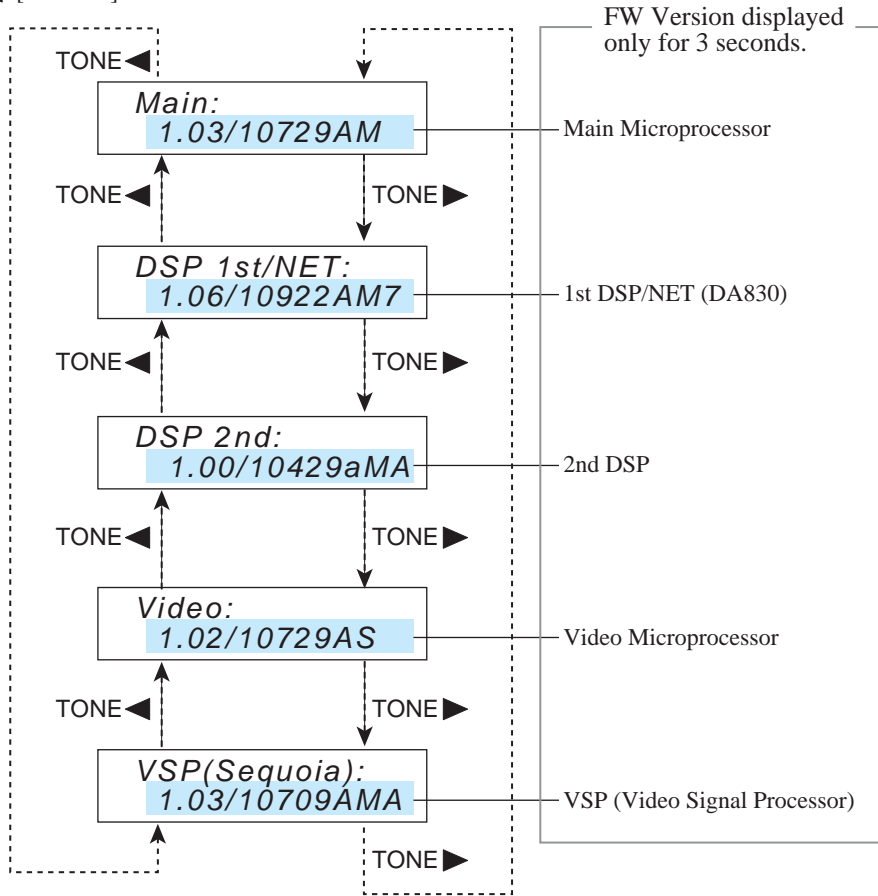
FW Version displayed only for 3 seconds.

TONE ◀

Main:
1.03/10729AM

Main Microprocessor

TONE ◀

TONE ▶

DSP 1st/NET:
1.06/10922AM7

1st DSP/NET (DA830)

TONE ◀

TONE ▶

DSP 2nd:
1.00/10429aMA

2nd DSP

TONE ◀

TONE ▶

Video:
1.02/10729AS

Video Microprocessor

TONE ◀

TONE ▶

VSP(Sequoia):
1.03/10709AMA

VSP (Video Signal Processor)

TONE ▶